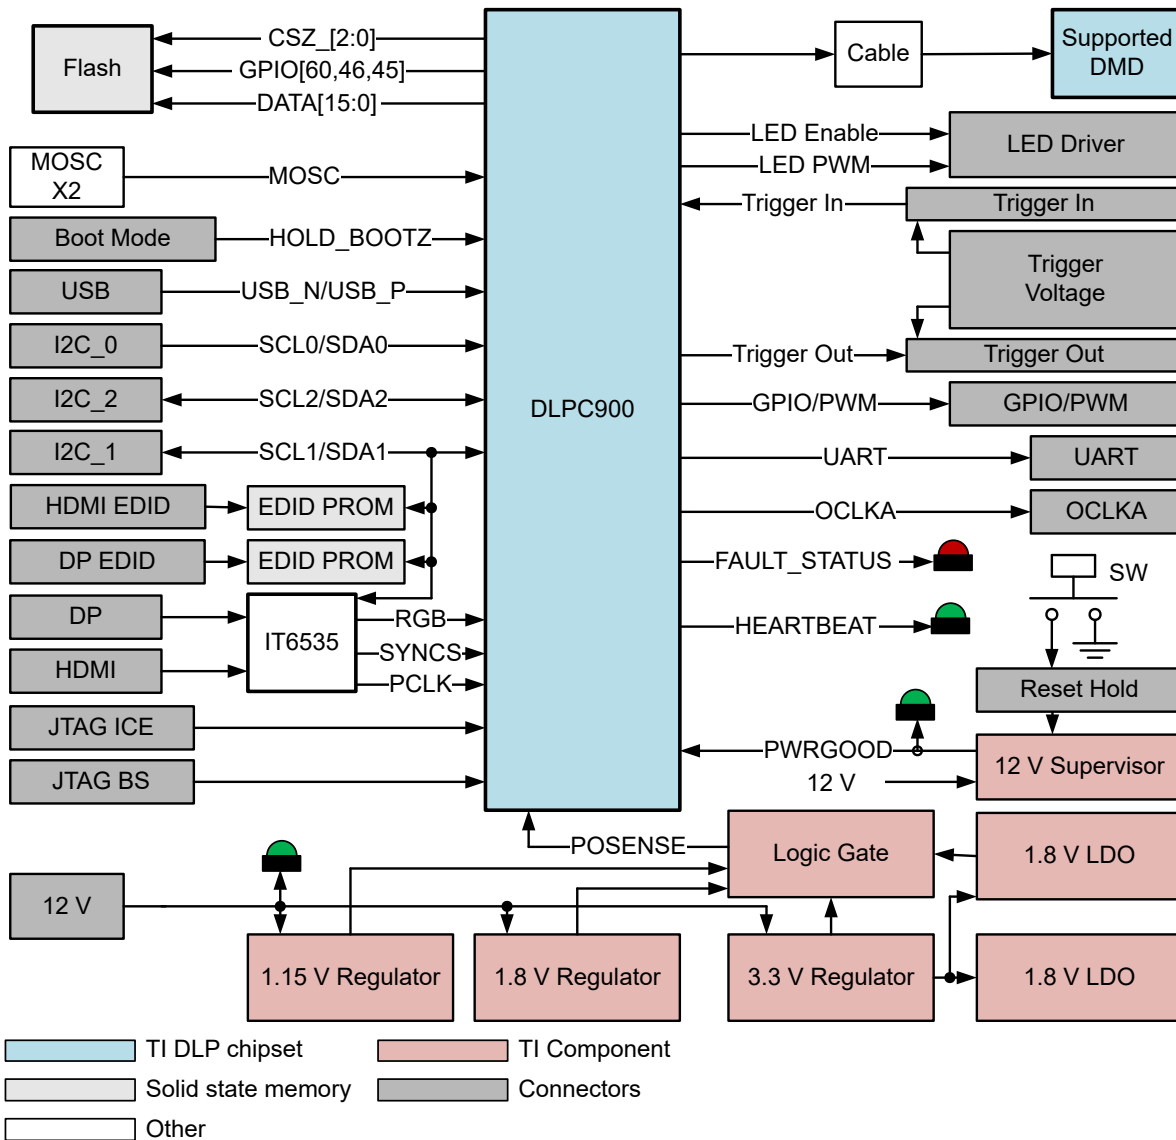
Flash
CSZ_[2:0]
GPIO[60,46,45]
DATA[15:0]
MOSC X2
MOSC
Boot Mode
HOLD_BOOTZ
USB
USB_N/USB_P
I2C_0
SCL0/SDA0
I2C_2
SCL2/SDA2
I2C_1
SCL1/SDA1
HDMI EDID
EDID PROM
DP EDID
EDID PROM
DP
HDMI
IT6535
RGB
SYNCS
PCLK
JTAG ICE
JTAG BS
DLPC900
Cable
Supported DMD
LED Enable
LED Driver
LED PWM
Trigger In
Trigger In
Trigger Voltage
Trigger Out
Trigger Out
GPIO/PWM
GPIO/PWM
UART
UART
OCLKA
OCLKA
FAULT_STATUS
SW
HEARTBEAT
Reset Hold
PWRGOOD
12 V Supervisor
12 V
POSENSE
Logic Gate
1.8 V LDO
12 V
1.15 V Regulator
1.8 V Regulator
3.3 V Regulator
1.8 V LDO
TI DLP chipset
TI Component
Solid state memory
Connectors
Other